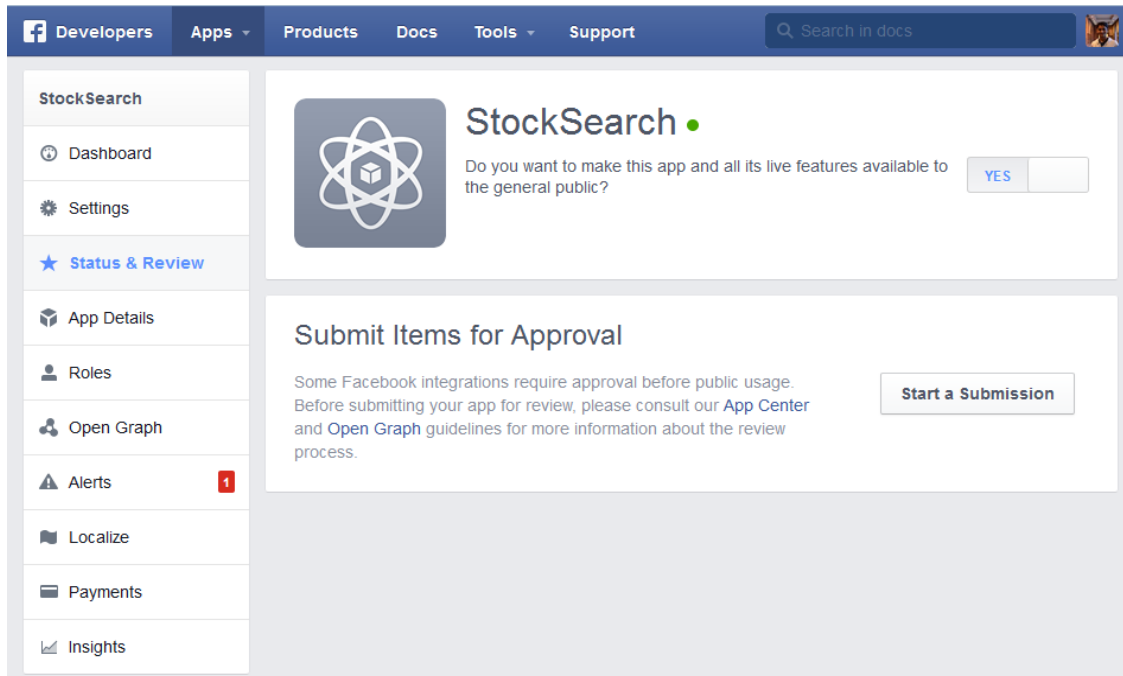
Developers Apps Products Docs Tools Support

Search in docs

StockSearch

Dashboard

Settings

Status & Review

App Details

Roles

Open Graph

Alerts 1

Localize

Payments

Insights

StockSearch

Do you want to make this app and all its live features available to the general public?

YES

Submit Items for Approval

Some Facebook integrations require approval before public usage. Before submitting your app for review, please consult our App Center and Open Graph guidelines for more information about the review process.

Start a Submission